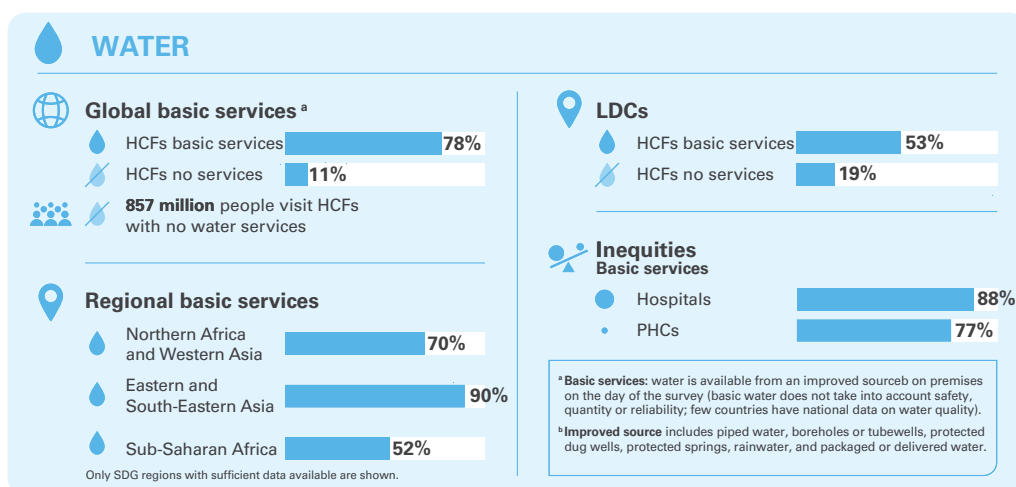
WATER

Global basic services $^a$

HCFs basic services 78%

HCFs no services 11%

**857 million** people visit HCFs with no water services

Regional basic services

Northern Africa and Western Asia 70%

Eastern and South-Eastern Asia 90%

Sub-Saharan Africa 52%

Only SDG regions with sufficient data available are shown.

LDCs

HCFs basic services 53%

HCFs no services 19%

Inequities
Basic services

Hospitals 88%

PHCs 77%

$^a$ **Basic services**: water is available from an improved sourceb on premises on the day of the survey (basic water does not take into account safety, quantity or reliability; few countries have national data on water quality).

$^b$ **Improved source** includes piped water, boreholes or tubewells, protected dug wells, protected springs, rainwater, and packaged or delivered water.